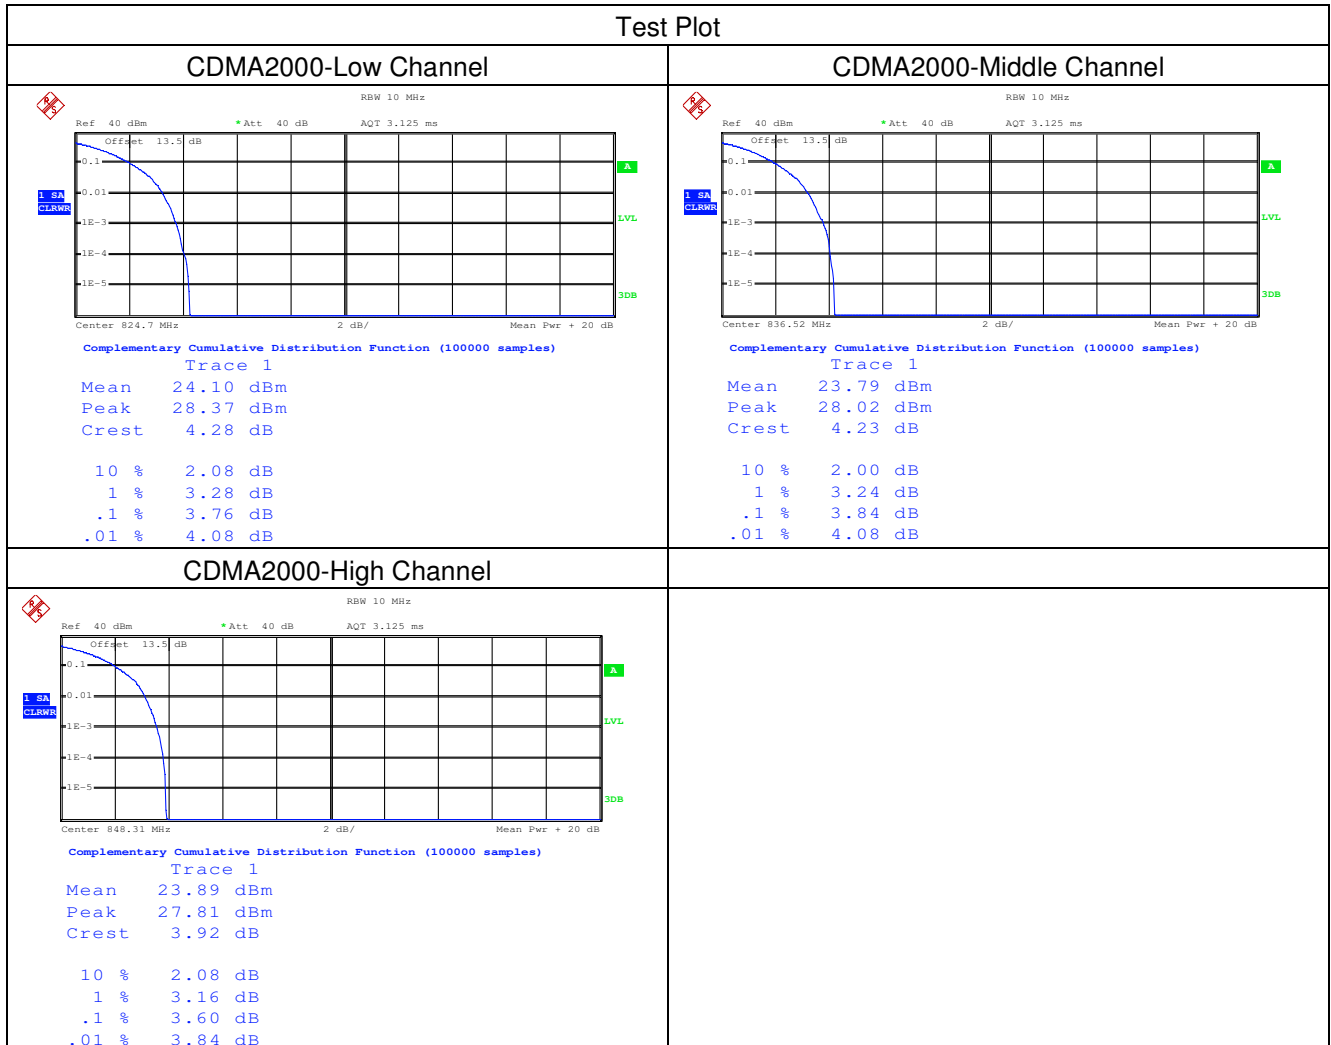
Test Plot

CDMA2000-Low Channel

RBW 10 MHz

Ref 40 dBm *Att 40 dB AQT 3.125 ms

Offset 13.5 dB

0.1

1 SA CLRWR

0.01

1E-3

1E-4

1E-5

A

LVL

3DB

Center 824.7 MHz 2 dB/ Mean Pwr + 20 dB

Complementary Cumulative Distribution Function (100000 samples)

Trace 1

Mean 24.10 dBm

Peak 28.37 dBm

Crest 4.28 dB

10 % 2.08 dB

1 % 3.28 dB

.1 % 3.76 dB

.01 % 4.08 dB

CDMA2000-Middle Channel

RBW 10 MHz

Ref 40 dBm *Att 40 dB AQT 3.125 ms

Offset 13.5 dB

0.1

1 SA CLRWR

0.01

1E-3

1E-4

1E-5

A

LVL

3DB

Center 836.52 MHz 2 dB/ Mean Pwr + 20 dB

Complementary Cumulative Distribution Function (100000 samples)

Trace 1

Mean 23.79 dBm

Peak 28.02 dBm

Crest 4.23 dB

10 % 2.00 dB

1 % 3.24 dB

.1 % 3.84 dB

.01 % 4.08 dB

CDMA2000-High Channel

RBW 10 MHz

Ref 40 dBm *Att 40 dB AQT 3.125 ms

Offset 13.5 dB

0.1

1 SA CLRWR

0.01

1E-3

1E-4

1E-5

A

LVL

3DB

Center 848.31 MHz 2 dB/ Mean Pwr + 20 dB

Complementary Cumulative Distribution Function (100000 samples)

Trace 1

Mean 23.89 dBm

Peak 27.81 dBm

Crest 3.92 dB

10 % 2.08 dB

1 % 3.16 dB

.1 % 3.60 dB

.01 % 3.84 dB